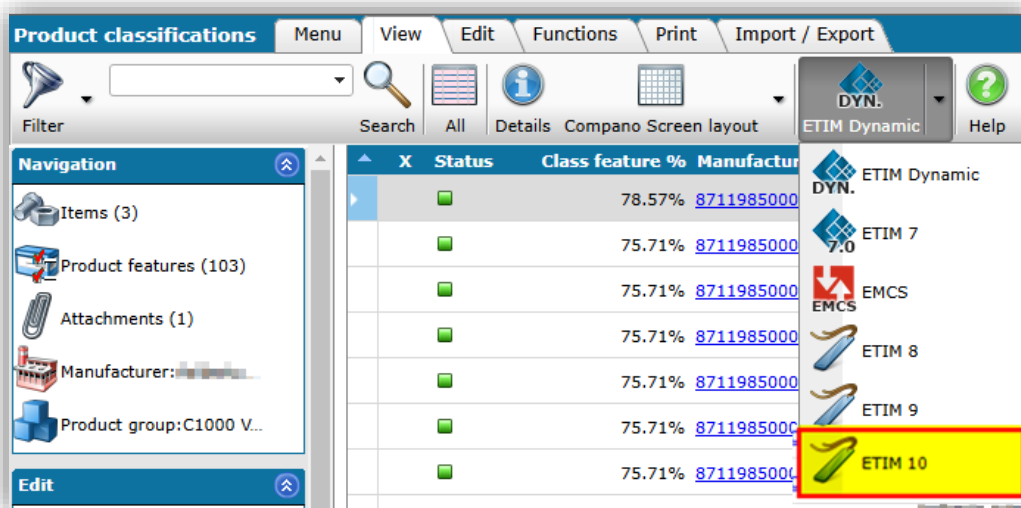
Product classifications | Menu | View | Edit | Functions | Print | Import / Export

Filter | Search | All | Details | Compano Screen layout | DYN. ETIM Dynamic | Help

Navigation

Items (3)

Product features (103)

Attachments (1)

Manufacturer: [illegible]

Product group:C1000 V...

Edit

| X | Status | Class feature % | Manufactur |
|---|---|---|---|
| | | 78.57% | 8711985000 |
| | | 75.71% | 8711985000 |
| | | 75.71% | 8711985000 |
| | | 75.71% | 8711985000 |
| | | 75.71% | 8711985000 |
| | | 75.71% | 8711985000 |
| | | 75.71% | 8711985000 |

DYN. ETIM Dynamic

7.0 ETIM 7

EMCS EMCS

ETIM 8

ETIM 9

ETIM 10